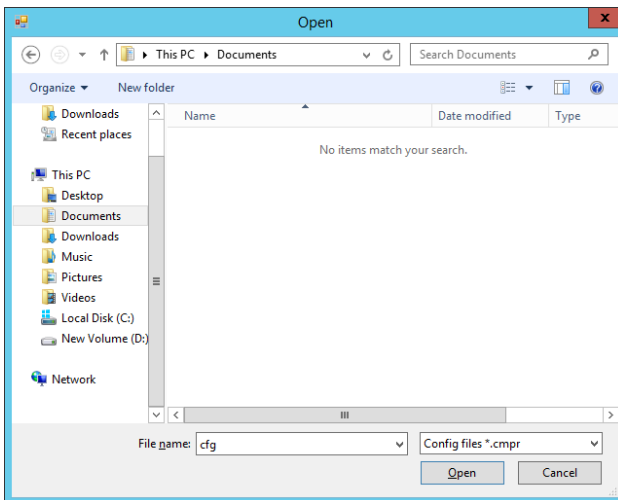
Open

This PC ▸ Documents

Search Documents

Organize ▾

New folder

Downloads

Recent places

This PC

Desktop

Documents

Downloads

Music

Pictures

Videos

Local Disk (C:)

New Volume (D:)

Network

Name

Date modified

Type

No items match your search.

File name: cfg

Config files *.cmpr

Open

Cancel